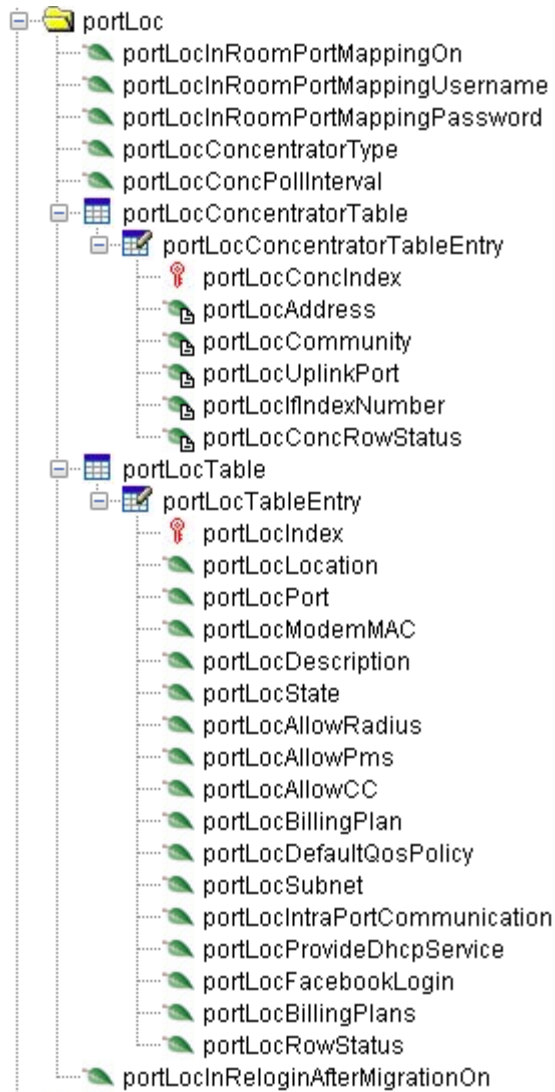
portLoc
portLocInRoomPortMappingOn
portLocInRoomPortMappingUsername
portLocInRoomPortMappingPassword
portLocConcentratorType
portLocConcPollInterval
portLocConcentratorTable
portLocConcentratorTableEntry
portLocConcIndex
portLocAddress
portLocCommunity
portLocUplinkPort
portLocIfIndexNumber
portLocConcRowStatus
portLocTable
portLocTableEntry
portLocIndex
portLocLocation
portLocPort
portLocModemMAC
portLocDescription
portLocState
portLocAllowRadius
portLocAllowPms
portLocAllowCC
portLocBillingPlan
portLocDefaultQosPolicy
portLocSubnet
portLocIntraPortCommunication
portLocProvideDhcpService
portLocFacebookLogin
portLocBillingPlans
portLocRowStatus
portLocInReloginAfterMigrationOn